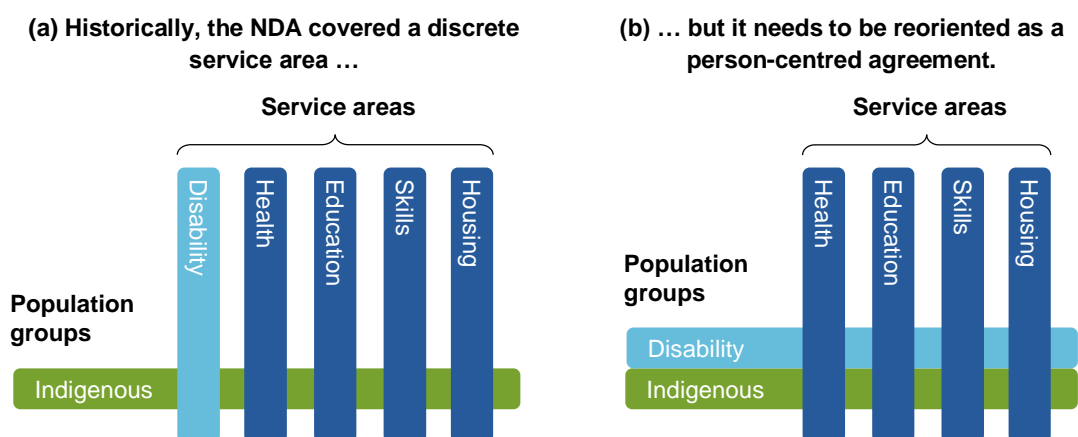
(a) Historically, the NDA covered a discrete service area …

Service areas

Disability

Health

Education

Skills

Housing

Population groups

Indigenous

(b) … but it needs to be reoriented as a person-centred agreement.

Service areas

Health

Education

Skills

Housing

Population groups

Disability

Indigenous